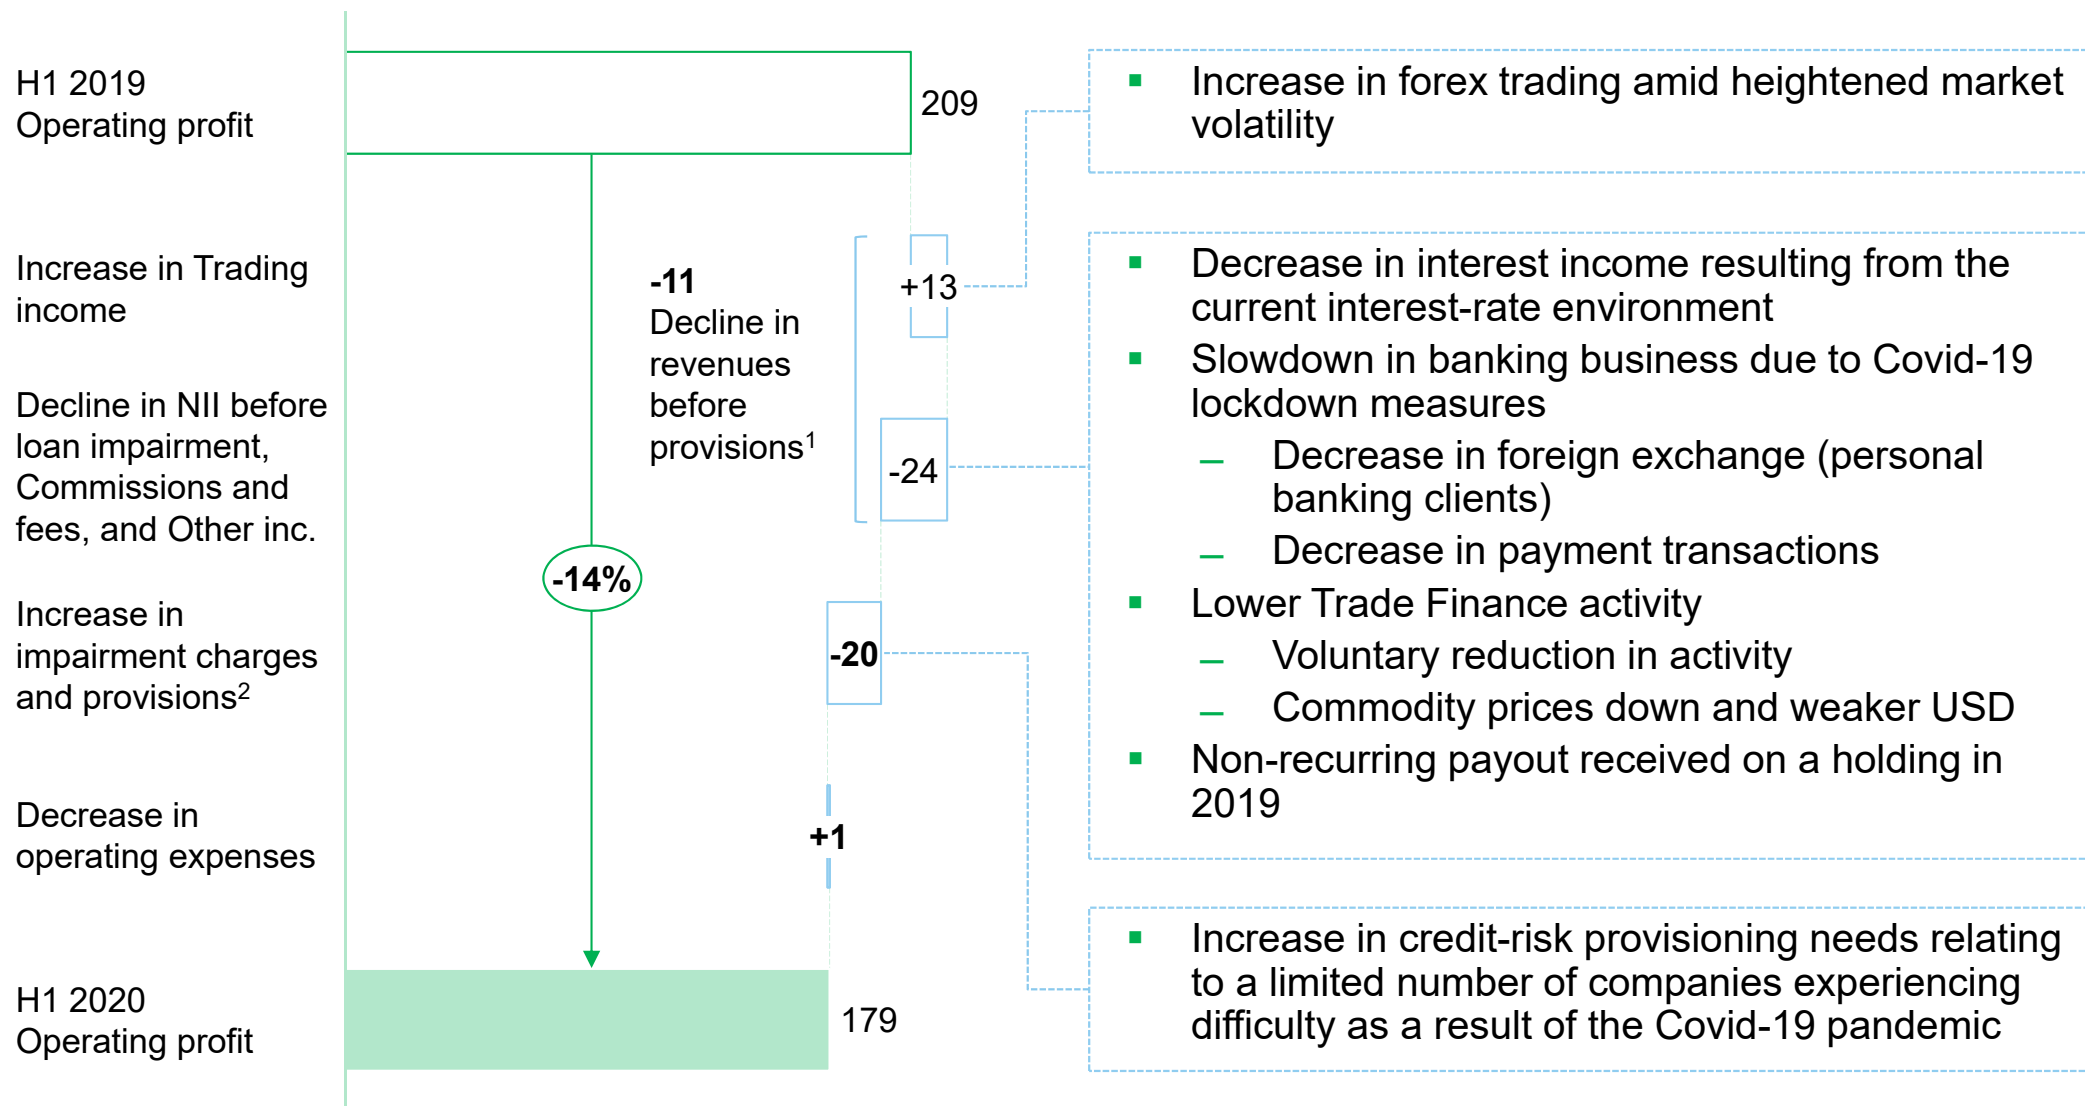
H1 2019
Operating profit

209

Increase in Trading income

-11
Decline in revenues before provisions$^1$

+13

Decline in NII before loan impairment, Commissions and fees, and Other inc.

-24

-14%

Increase in impairment charges and provisions$^2$

-20

Decrease in operating expenses

+1

H1 2020
Operating profit

179

▪ Increase in forex trading amid heightened market volatility

▪ Decrease in interest income resulting from the current interest-rate environment
▪ Slowdown in banking business due to Covid-19 lockdown measures
– Decrease in foreign exchange (personal banking clients)
– Decrease in payment transactions
▪ Lower Trade Finance activity
– Voluntary reduction in activity
– Commodity prices down and weaker USD
▪ Non-recurring payout received on a holding in 2019

▪ Increase in credit-risk provisioning needs relating to a limited number of companies experiencing difficulty as a result of the Covid-19 pandemic